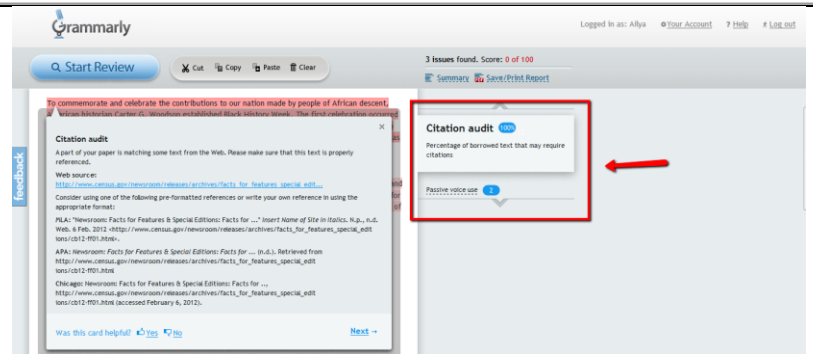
Grammarly

Logged in as: Allya ⚙Your Account ? Help ⏻ Log out

Start Review

Cut Copy Paste Clear

3 issues found. Score: 0 of 100

Summary Save/Print Report

To commemorate and celebrate the contributions to our nation made by people of African descent, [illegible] historian Carter G. Woodson established Black History Week. The first celebration occurred

feedback

Citation audit

×

A part of your paper is matching some text from the Web. Please make sure that this text is properly referenced.

Web source:
http://www.census.gov/newsroom/releases/archives/facts_for_features_special_edit...

Consider using one of the following pre-formatted references or write your own reference in using the appropriate format:

MLA: "Newsroom: Facts for Features & Special Editions: Facts for ..." Insert Name of Site in Italics. N.p., n.d. Web. 6 Feb. 2012 <http://www.census.gov/newsroom/releases/archives/facts_for_features_special_editions/cb12-ff01.html>.

APA: Newsroom: Facts for Features & Special Editions: Facts for ... (n.d.). Retrieved from http://www.census.gov/newsroom/releases/archives/facts_for_features_special_editions/cb12-ff01.html

Chicago: Newsroom: Facts for Features & Special Editions: Facts for ... http://www.census.gov/newsroom/releases/archives/facts_for_features_special_editions/cb12-ff01.html (accessed February 6, 2012).

Was this card helpful? Yes No

Next →

Citation audit 100%

Percentage of borrowed text that may require citations

Passive voice use 2